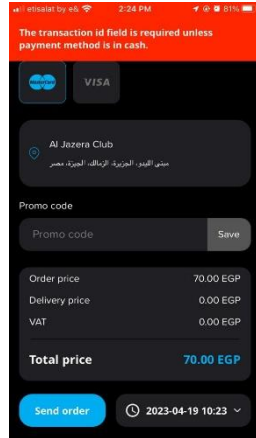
etisalat by e& 2:24 PM 81%

The transaction id field is required unless payment method is in cash.

MasterCard VISA

Al Jazera Club
مبنى النادي، الجزيرة، الزمالك، الجيزة، مصر

Promo code

Promo code Save

Order price 70.00 EGP
Delivery price 0.00 EGP
VAT 0.00 EGP

Total price 70.00 EGP

Send order

2023-04-19 10:23